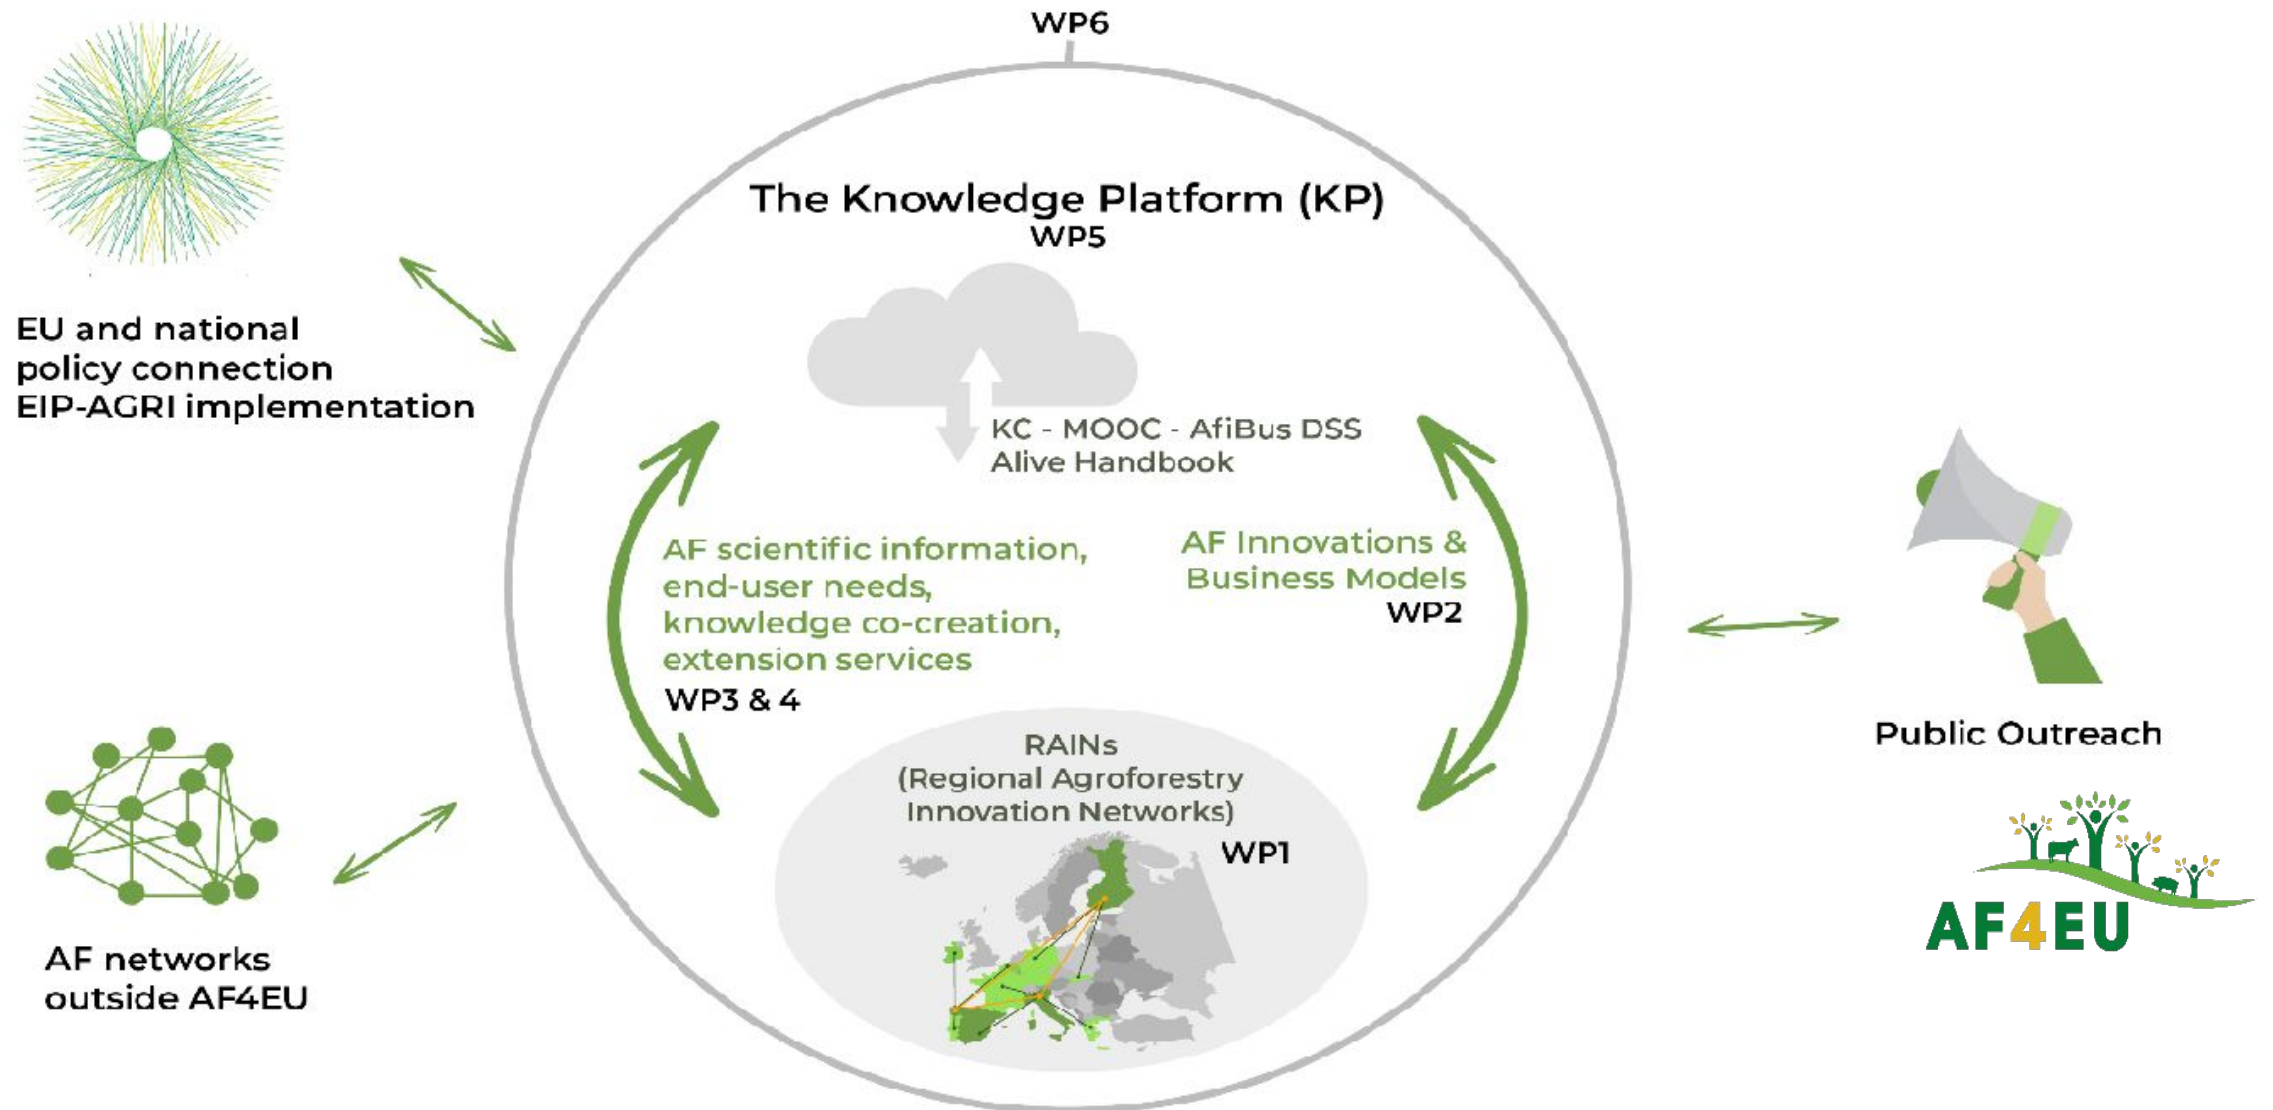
WP6

EU and national policy connection EIP-AGRI implementation

The Knowledge Platform (KP)
WP5

KC - MOOC - AfiBus DSS
Alive Handbook

AF scientific information, end-user needs, knowledge co-creation, extension services
WP3 & 4

AF Innovations & Business Models
WP2

RAINs
(Regional Agroforestry Innovation Networks)
WP1

Public Outreach

AF networks outside AF4EU

AF4EU